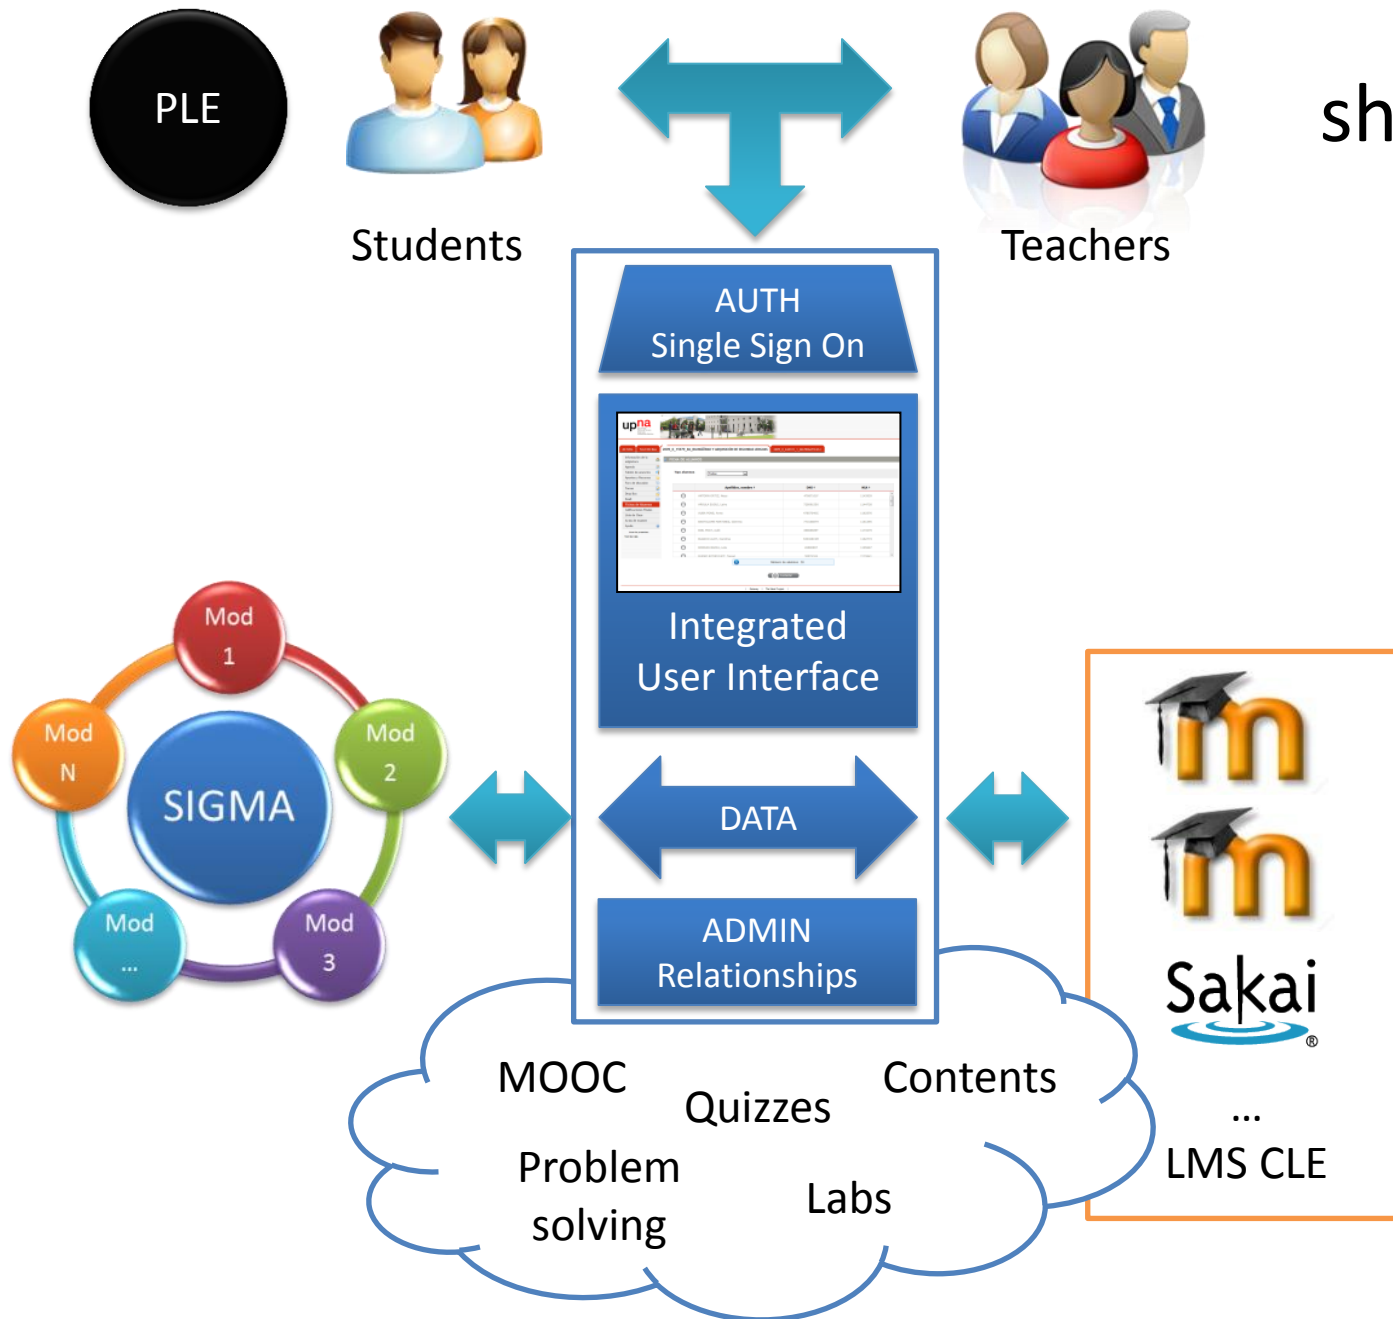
PLE

Students

Teachers

sh

AUTH
Single Sign On

upna

Integrated
User Interface

DATA

ADMIN
Relationships

Mod
1

Mod
2

Mod
3

Mod
...

Mod
N

SIGMA

Sakai

...
LMS CLE

MOOC

Quizzes

Contents

Problem
solving

Labs